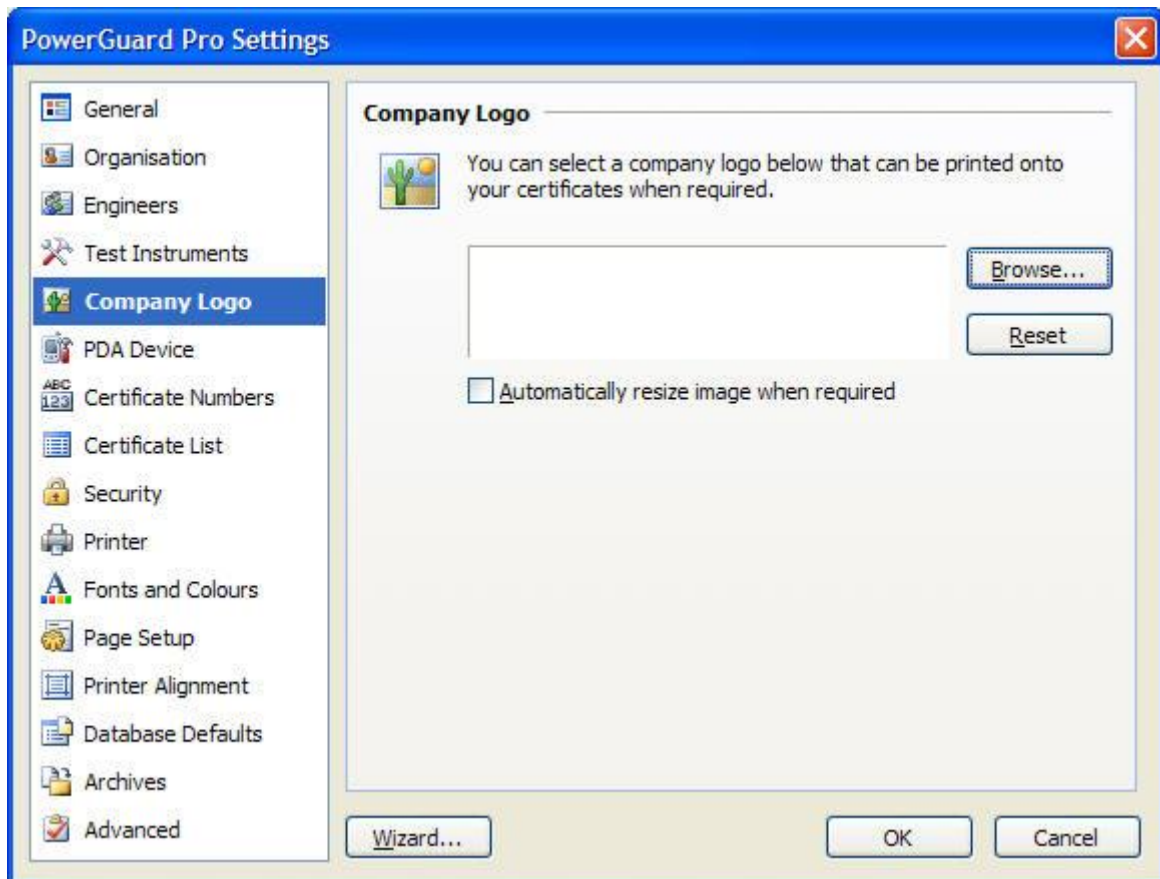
PowerGuard Pro Settings

General
Organisation
Engineers
Test Instruments
Company Logo
PDA Device
ABC 123 Certificate Numbers
Certificate List
Security
Printer
Fonts and Colours
Page Setup
Printer Alignment
Database Defaults
Archives
Advanced

Company Logo

You can select a company logo below that can be printed onto your certificates when required.

Browse...

Reset

Automatically resize image when required

Wizard...

OK

Cancel